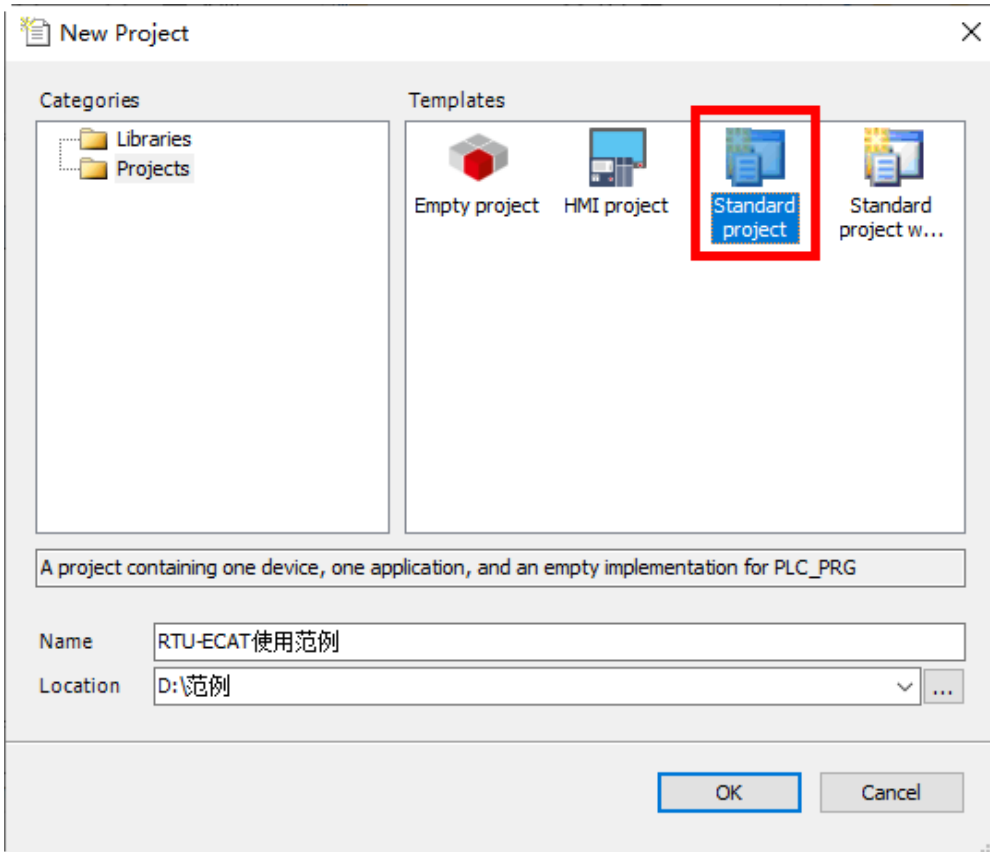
New Project

Categories

Libraries
Projects

Templates

Empty project
HMI project
Standard project
Standard project w...

A project containing one device, one application, and an empty implementation for PLC_PRG

Name RTU-ECAT使用范例
Location D:\范例
...

OK
Cancel